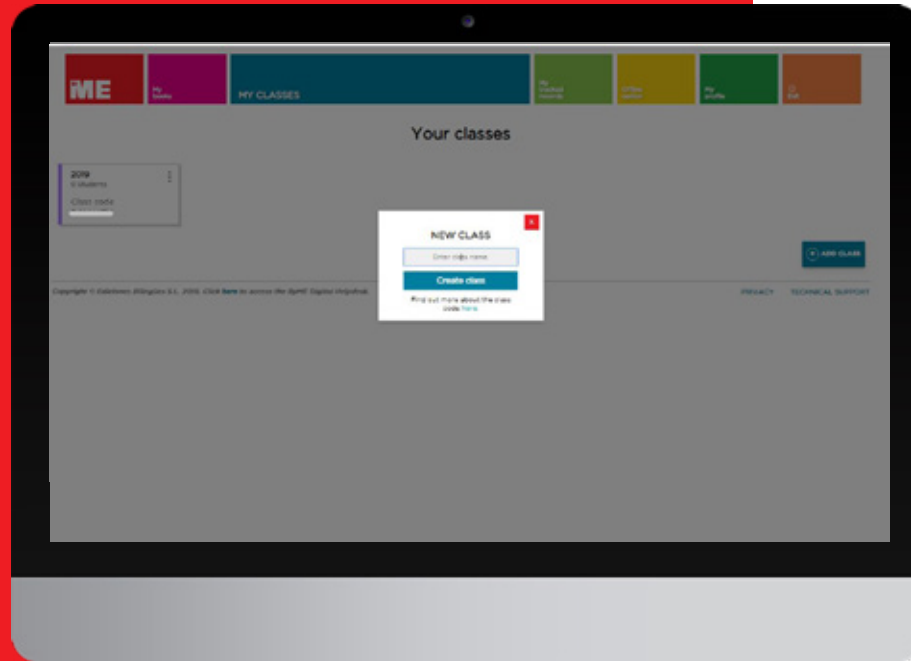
ME

My books

MY CLASSES

My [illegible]

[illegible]

My profile

Exit

Your classes

2019
0 students
Class code
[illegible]

NEW CLASS

Enter class name

Create class

Find out more about the class code here

ADD CLASS

Copyright © Ediciones Bilingües S.L. 2019. Click here to access the ByME Digital Helpdesk

PRIVACY TECHNICAL SUPPORT